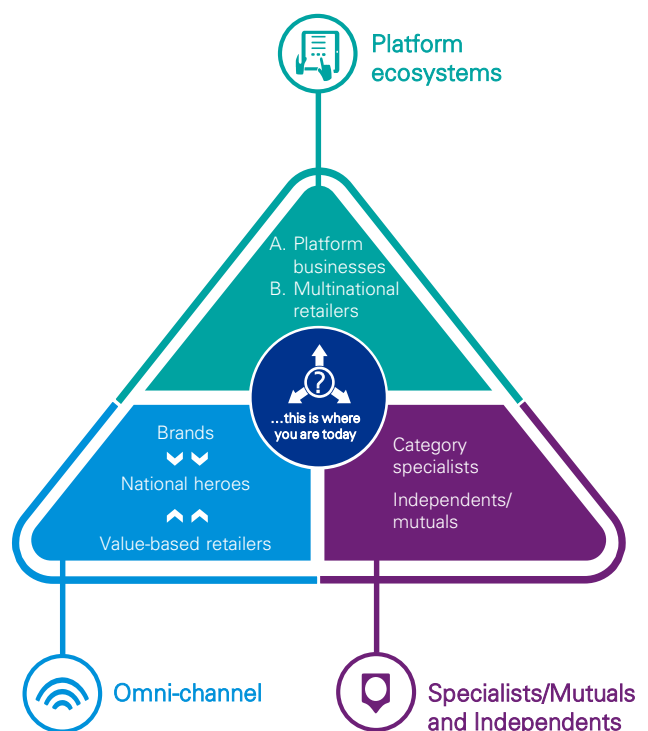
Platform ecosystems

A. Platform businesses
B. Multinational retailers

...this is where you are today

Brands

National heroes

Value-based retailers

Category specialists

Independents/ mutuals

Omni-channel

Specialists/Mutuals and Independents